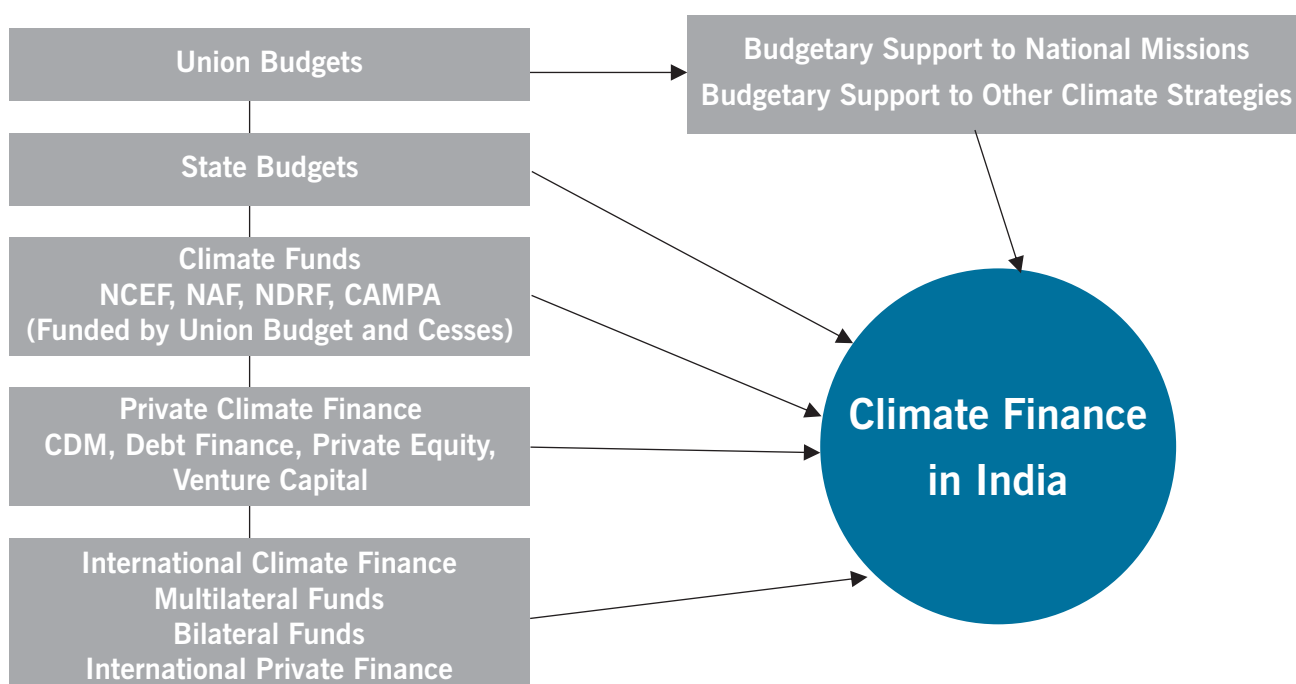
Union Budgets

Budgetary Support to National Missions
Budgetary Support to Other Climate Strategies

State Budgets

Climate Funds
NCEF, NAF, NDRF, CAMPA
(Funded by Union Budget and Cesses)

Private Climate Finance
CDM, Debt Finance, Private Equity, Venture Capital

International Climate Finance
Multilateral Funds
Bilateral Funds
International Private Finance

Climate Finance in India